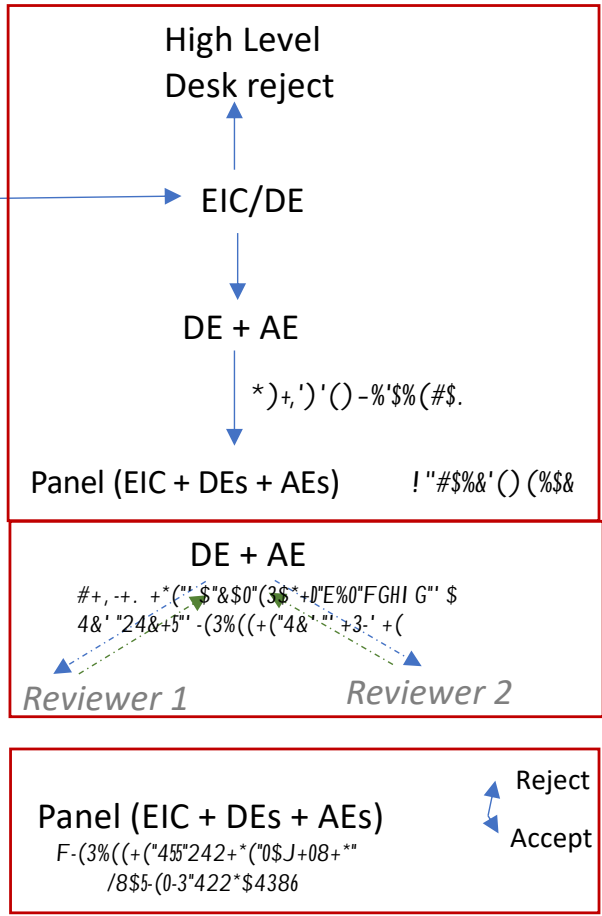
High Level
Desk reject

EIC/DE

DE + AE

*)+,')'()-%'$%(#$.

Panel (EIC + DEs + AEs)

!"#$%&'()(%$&

DE + AE

#+,-+. +*("'$"&$0"(3$*+D"E%0"FGHIG"'$
4&'"24&+5"'-(3%((+("4&'"'+3-'+(

Reviewer 1

Reviewer 2

Panel (EIC + DEs + AEs)

F-(3%((+("455"242+*("0$J+08+*"
/8$5-(0-3"422*$4386

Reject

Accept